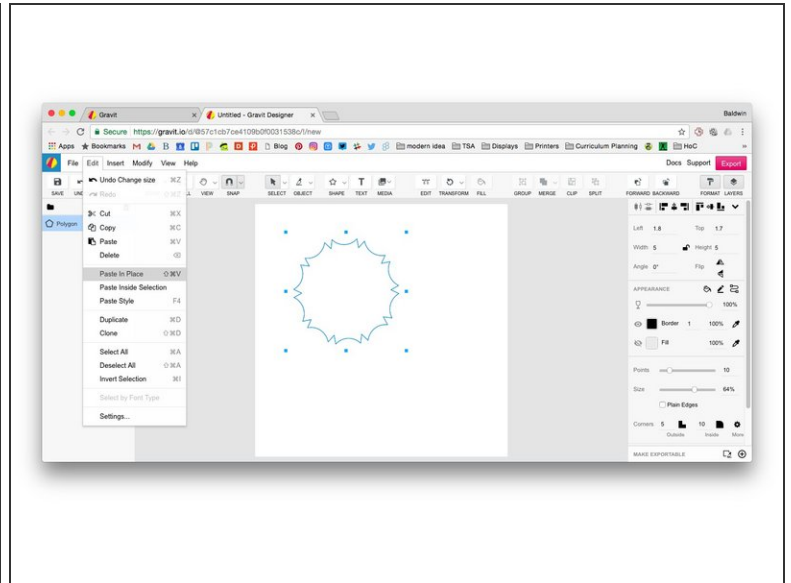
Gravit
Untitled - Gravit Designer
Baldwin
Secure https://gravit.io/d/#57c1cb7ce4109b0f0031538c/1/new
Apps Bookmarks Blog modern idea TSA Displays Printers Curriculum Planning HoC
File Edit Insert Modify View Help
Docs Support Export
SAVE
Undo Change size ⌘Z
Redo
Cut ⌘X
Copy ⌘C
Paste ⌘V
Delete
Paste In Place ⇧⌘V
Paste Inside Selection
Paste Style F4
Duplicate ⌘D
Clone ⇧⌘D
Select All ⌘A
Deselect All ⇧⌘A
Invert Selection ⌘I
Select by Font Type
Settings...
Polygon
VIEW SNAP SELECT OBJECT SHAPE TEXT MEDIA EDIT TRANSFORM FILL GROUP MERGE CLIP SPLIT FORWARD BACKWARD FORMAT LAYERS
Left 1.8 Top 1.7
Width 5 Height 5
Angle 0° Flip
APPEARANCE
100%
Border 1 100%
Fill 100%
Points 10
Size 64%
Plain Edges
Corners 5 10
Outside Inside More
MAKE EXPORTABLE